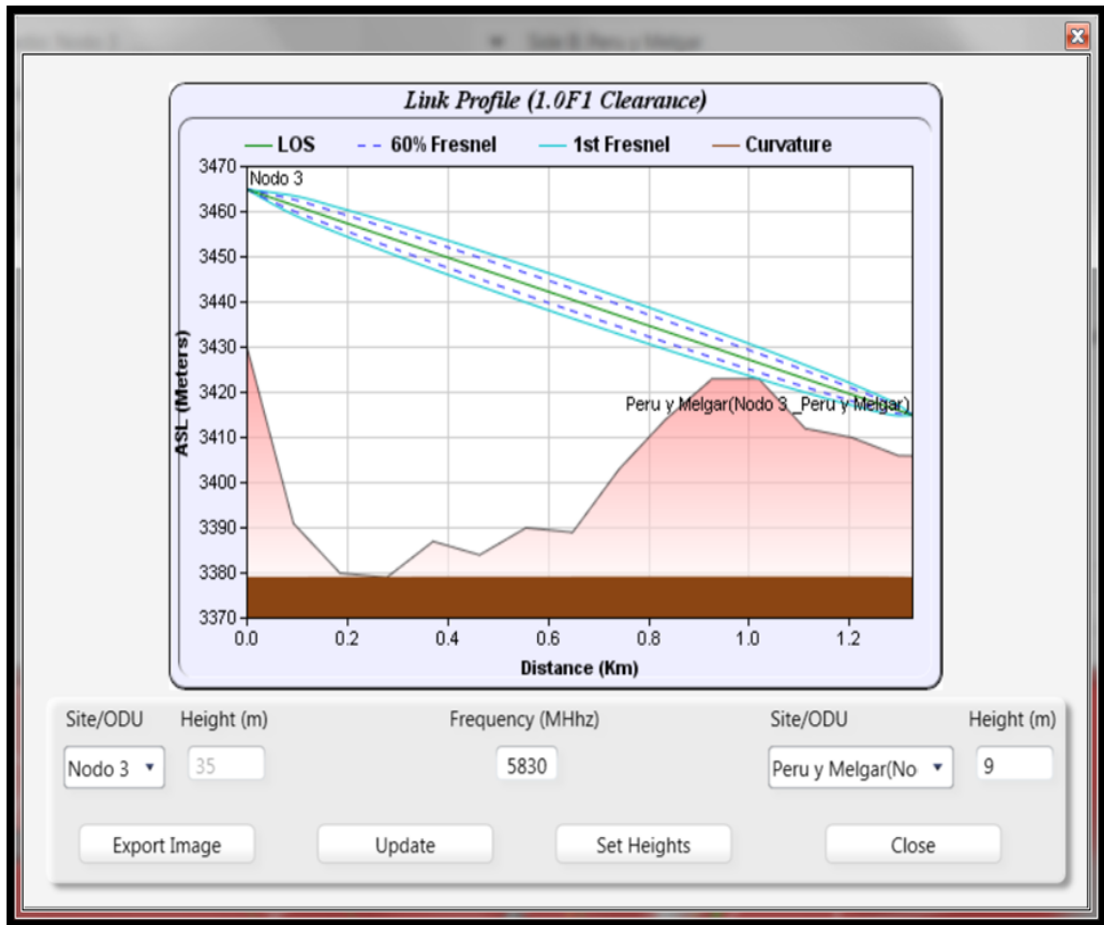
Link Profile (1.0F1 Clearance)

LOS
60% Fresnel
1st Fresnel
Curvature

Nodo 3

Peru y Melgar(Nodo 3_Peru y Melgar)

ASL (Meters)

3470
3460
3450
3440
3430
3420
3410
3400
3390
3380
3370

0.0
0.2
0.4
0.6
0.8
1.0
1.2

Distance (Km)

Site/ODU
Height (m)
Frequency (MHhz)
Site/ODU
Height (m)

Nodo 3
35
5830
Peru y Melgar(No
9

Export Image
Update
Set Heights
Close